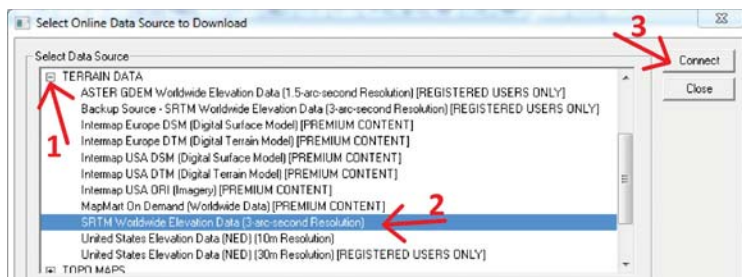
Select Online Data Source to Download

Select Data Source

⊟ TERRAIN DATA
ASTER GDEM Worldwide Elevation Data (1.5-arc-second Resolution) [REGISTERED USERS ONLY]
Backup Source - SRTM Worldwide Elevation Data (3-arc-second Resolution) [REGISTERED USERS ONLY]
Intermap Europe DSM (Digital Surface Model) [PREMIUM CONTENT]
Intermap Europe DTM (Digital Terrain Model) [PREMIUM CONTENT]
Intermap USA DSM (Digital Surface Model) [PREMIUM CONTENT]
Intermap USA DTM (Digital Terrain Model) [PREMIUM CONTENT]
Intermap USA ORI (Imagery) [PREMIUM CONTENT]
MapMart On Demand (Worldwide Data) [PREMIUM CONTENT]
SRTM Worldwide Elevation Data (3-arc-second Resolution)
United States Elevation Data (NED) (10m Resolution)
United States Elevation Data (NED) (30m Resolution) [REGISTERED USERS ONLY]
⊞ TOPO MAPS

Connect
Close

1
2
3